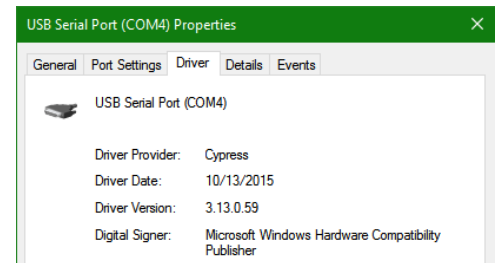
USB Serial Port (COM4) Properties

×

General Port Settings Driver Details Events

USB Serial Port (COM4)

| | |
|---|---|
| Driver Provider: | Cypress |
| Driver Date: | 10/13/2015 |
| Driver Version: | 3.13.0.59 |
| Digital Signer: | Microsoft Windows Hardware Compatibility Publisher |